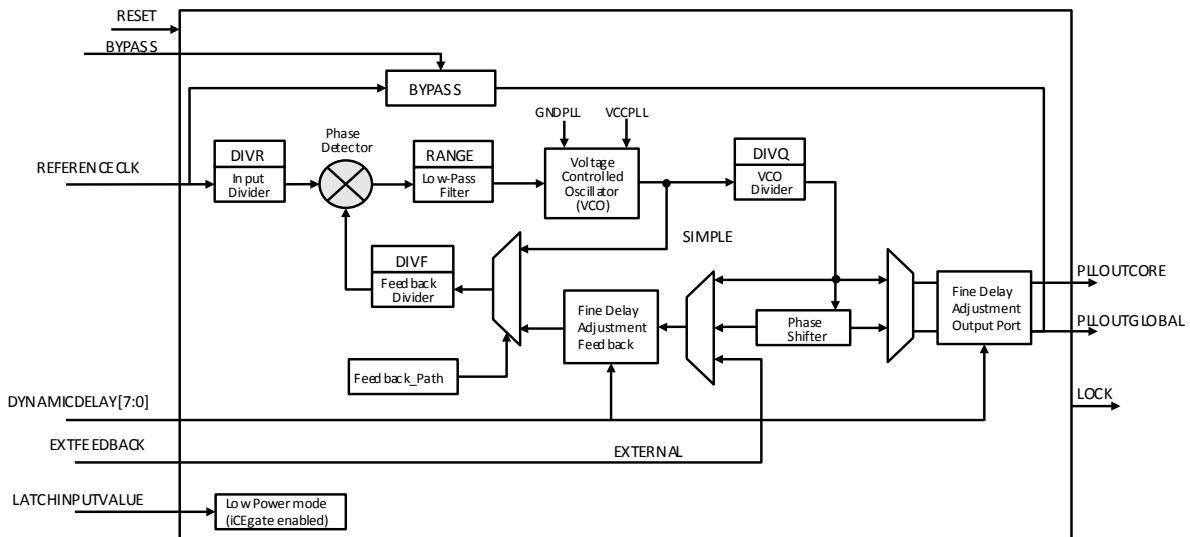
RESET
BYPASS
BYPASS
GNDPLL
VCCPLL
Phase Detector
REFERENCECLK
DIVR
Input Divider
RANGE
Low-Pass Filter
Voltage Controlled Oscillator (VCO)
DIVQ
VCO Divider
SIMPLE
DIVF
Feedback Divider
Fine Delay Adjustment Feedback
Phase Shifter
Fine Delay Adjustment Output Port
PLLOUTCORE
PLLOUTGLOBAL
Feedback_Path
DYNAMICDELAY[7:0]
LOCK
EXTFEEDBACK
EXTERNAL
LATCHINPUTVALUE
Low Power mode (iCEgate enabled)